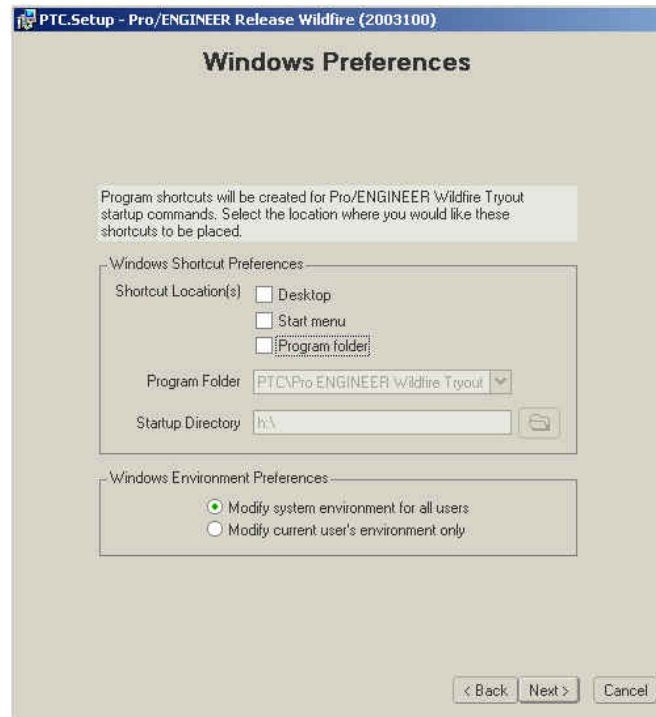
PTC.Setup - Pro/ENGINEER Release Wildfire (2003100)

Windows Preferences

Program shortcuts will be created for Pro/ENGINEER Wildfire Tryout startup commands. Select the location where you would like these shortcuts to be placed.

Windows Shortcut Preferences

Shortcut Location(s)

Desktop

Start menu

Program folder

Program Folder PTC\Pro ENGINEER Wildfire Tryout

Startup Directory h:\

Windows Environment Preferences

Modify system environment for all users

Modify current user's environment only

< Back Next > Cancel